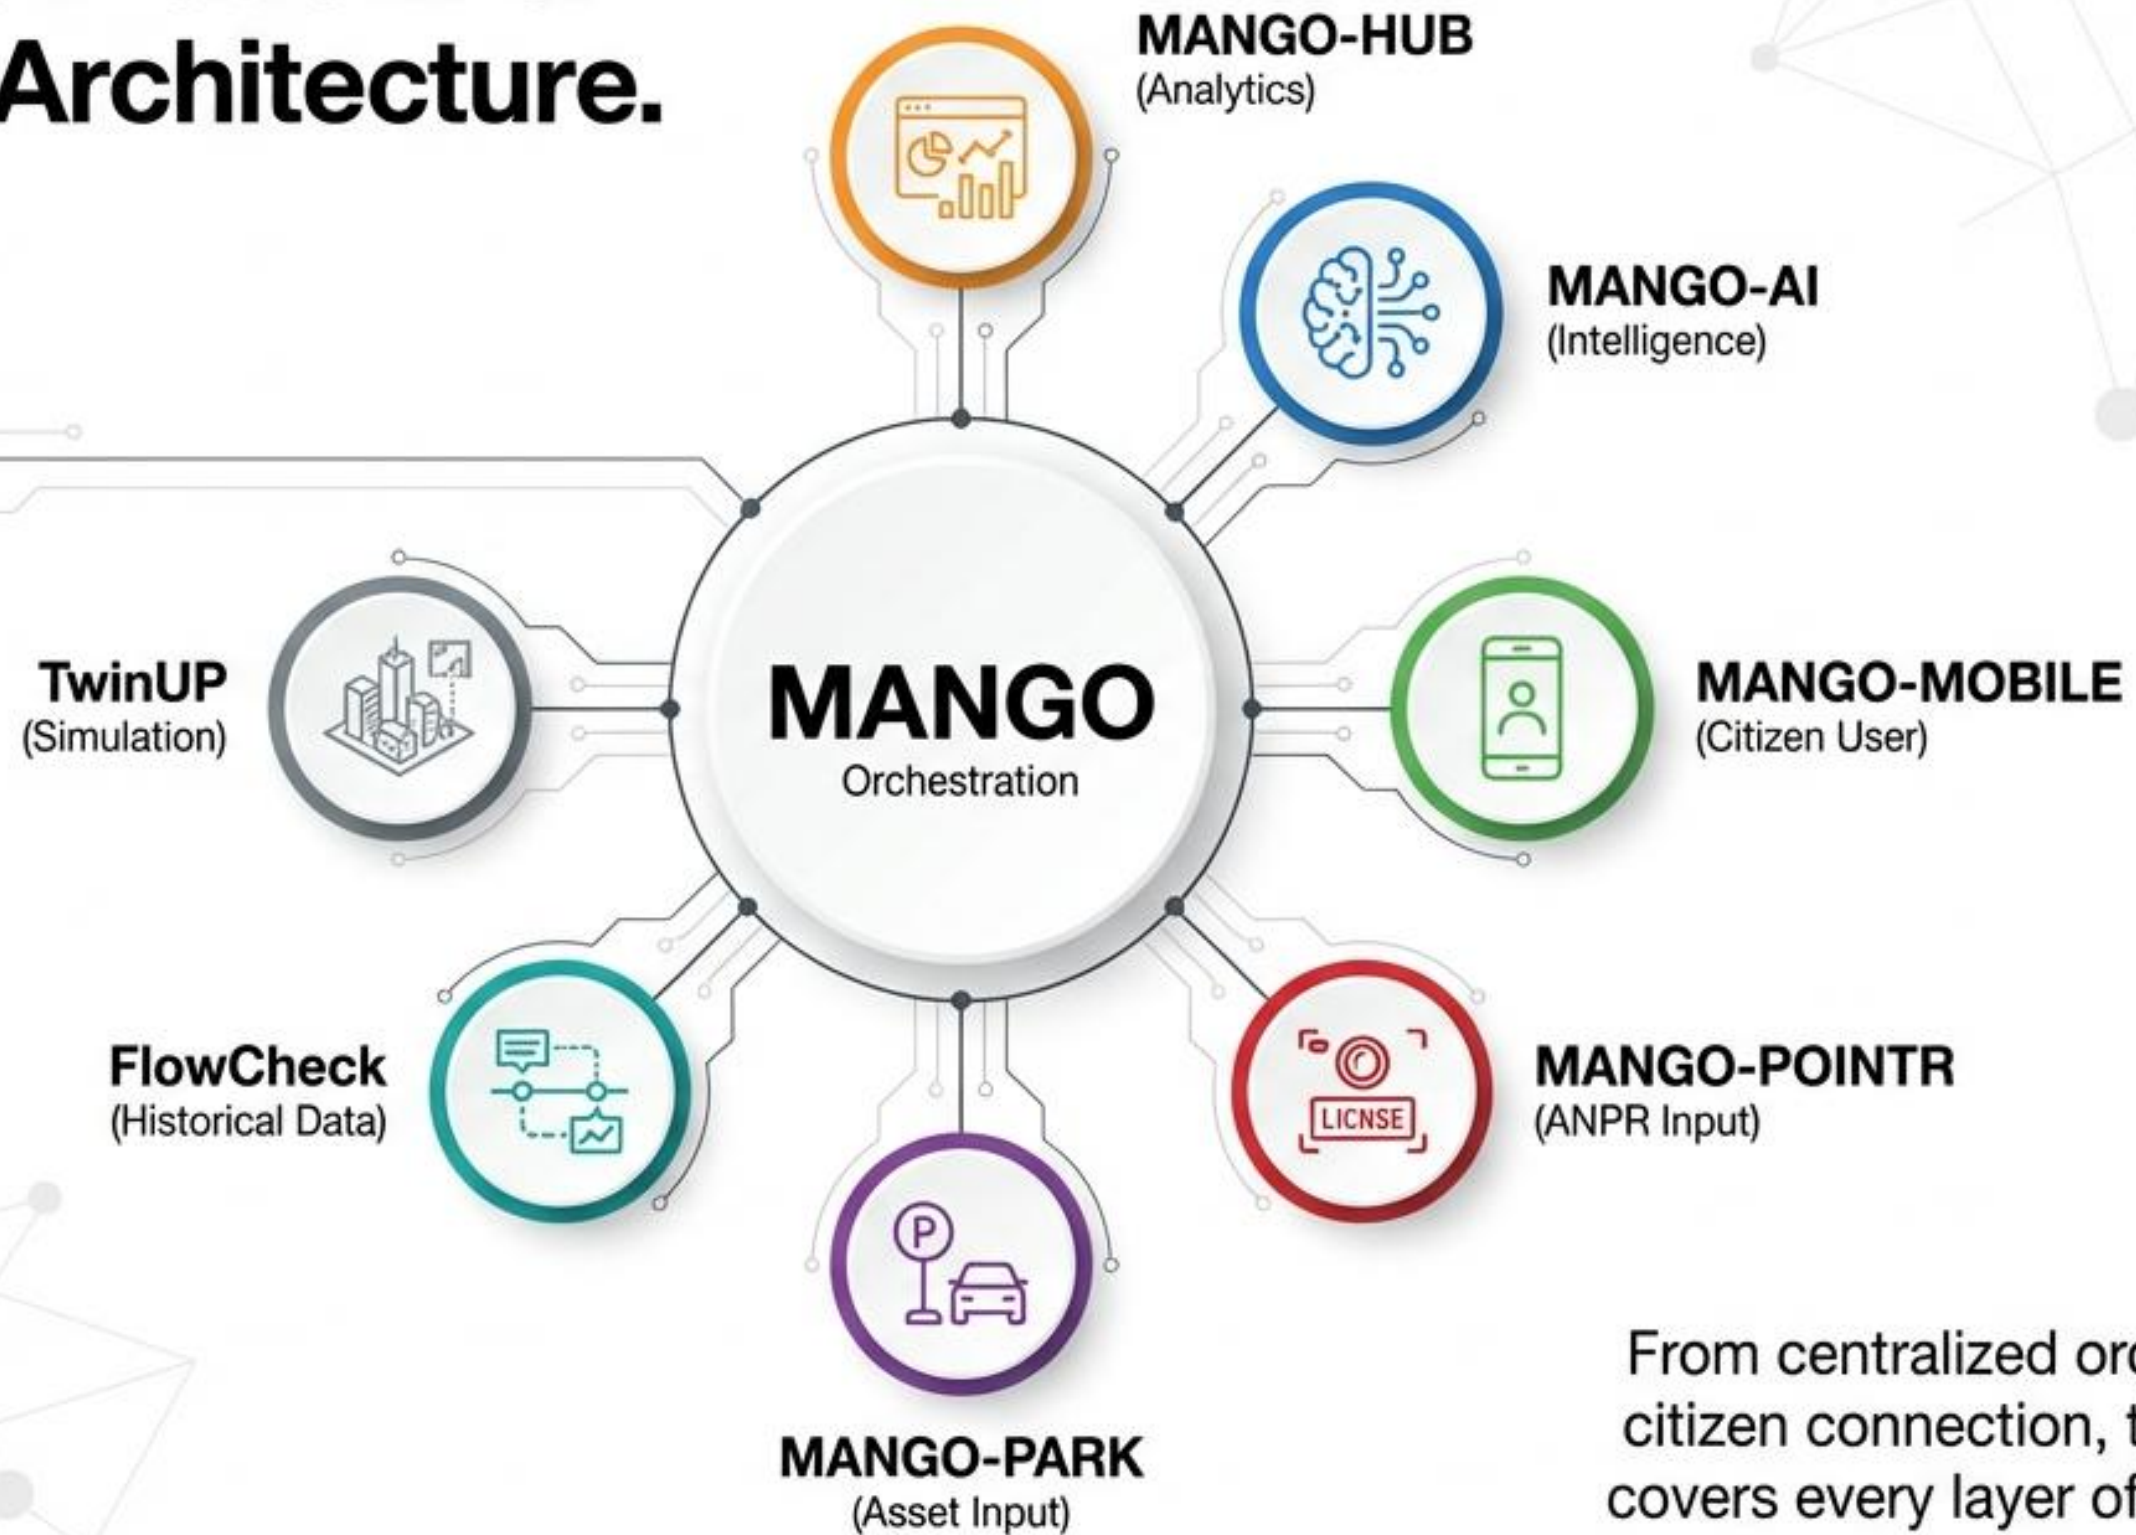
Architecture.

MANGO-HUB
(Analytics)

MANGO-AI
(Intelligence)

TwinUP
(Simulation)

MANGO
Orchestration

MANGO-MOBILE
(Citizen User)

FlowCheck
(Historical Data)

LICNSE

MANGO-POINTR
(ANPR Input)

P

MANGO-PARK
(Asset Input)

From centralized or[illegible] citizen connection, t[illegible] covers every layer of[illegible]